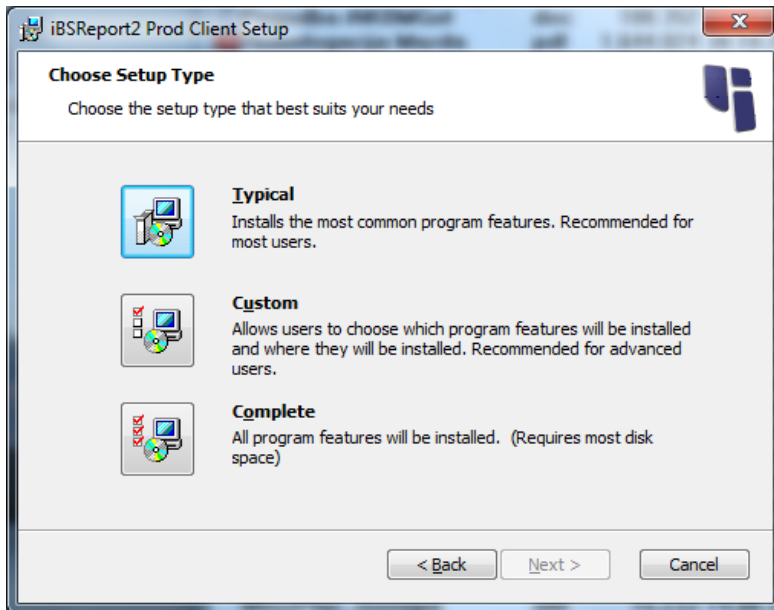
iBSReport2 Prod Client Setup

Choose Setup Type

Choose the setup type that best suits your needs

Typical
Installs the most common program features. Recommended for most users.

Custom
Allows users to choose which program features will be installed and where they will be installed. Recommended for advanced users.

Complete
All program features will be installed. (Requires most disk space)

< Back
Next >
Cancel